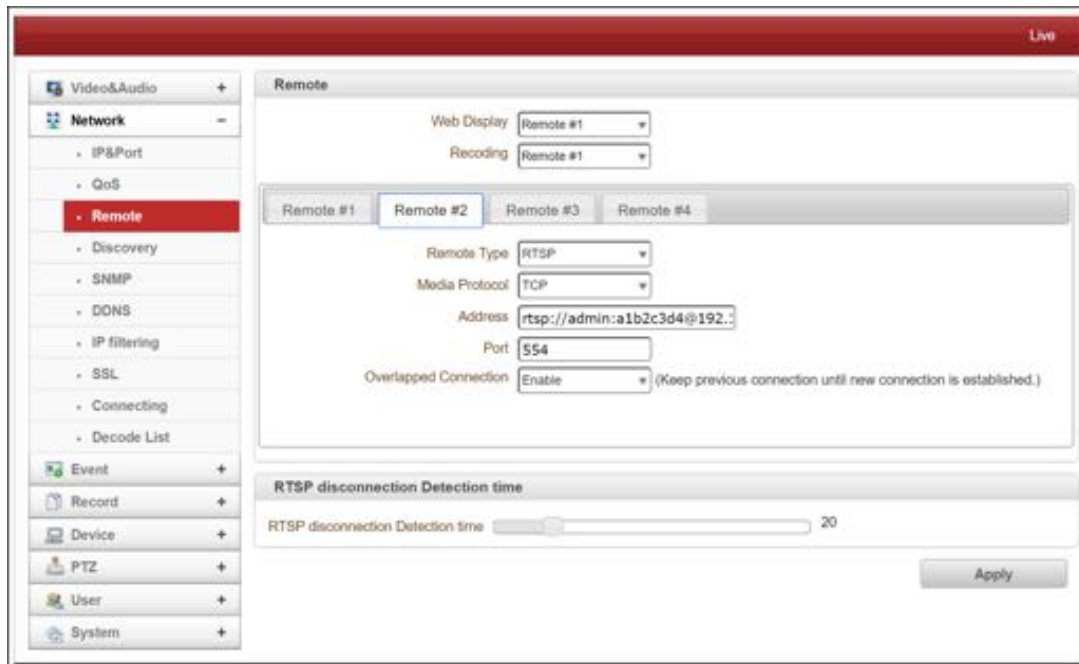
Live

Video&Audio +
Network −
- IP&Port
- QoS
- Remote
- Discovery
- SNMP
- DDNS
- IP filtering
- SSL
- Connecting
- Decode List
Event +
Record +
Device +
PTZ +
User +
System +

Remote

Web Display Remote #1
Recoding Remote #1

Remote #1 Remote #2 Remote #3 Remote #4

Remote Type RTSP
Media Protocol TCP
Address rtsp://admin:a1b2c3d4@192.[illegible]
Port 554
Overlapped Connection Enable (Keep previous connection until new connection is established.)

RTSP disconnection Detection time

RTSP disconnection Detection time 20

Apply